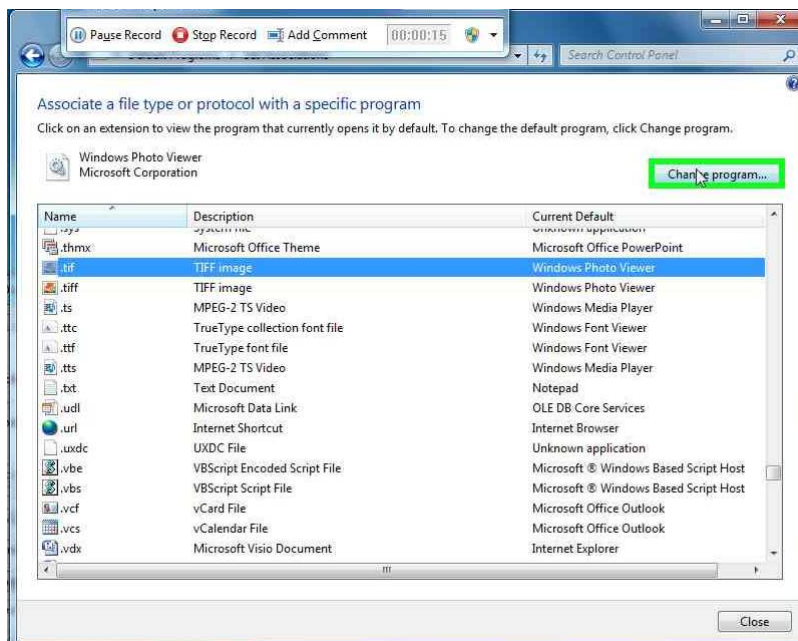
Pause Record  Stop Record  Add Comment  00:00:15

Search Control Panel

Associate a file type or protocol with a specific program

Click on an extension to view the program that currently opens it by default. To change the default program, click Change program.

Windows Photo Viewer
Microsoft Corporation

Change program...

| Name | Description | Current Default |
|---|---|---|
| .sys | System file | Unknown application |
| .thmx | Microsoft Office Theme | Microsoft Office PowerPoint |
| .tif | TIFF image | Windows Photo Viewer |
| .tiff | TIFF image | Windows Photo Viewer |
| .ts | MPEG-2 TS Video | Windows Media Player |
| .ttc | TrueType collection font file | Windows Font Viewer |
| .ttf | TrueType font file | Windows Font Viewer |
| .tts | MPEG-2 TS Video | Windows Media Player |
| .txt | Text Document | Notepad |
| .udl | Microsoft Data Link | OLE DB Core Services |
| .url | Internet Shortcut | Internet Browser |
| .uxdc | UXDC File | Unknown application |
| .vbe | VBScript Encoded Script File | Microsoft ® Windows Based Script Host |
| .vbs | VBScript Script File | Microsoft ® Windows Based Script Host |
| .vcf | vCard File | Microsoft Office Outlook |
| .vcs | vCalendar File | Microsoft Office Outlook |
| .vdx | Microsoft Visio Document | Internet Explorer |

Close